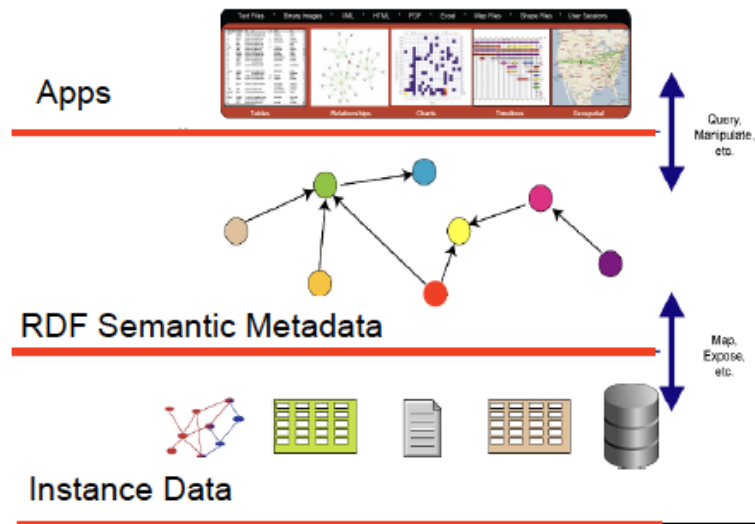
Text Files · Binary Images · XML · HTML · PDF · Email · Map Files · Shape Files · User Sessions

Tables

Relationships

Charts

Timelines

Geospatial

Apps

Query, Manipulate, etc.

RDF Semantic Metadata

Map, Expose, etc.

Instance Data